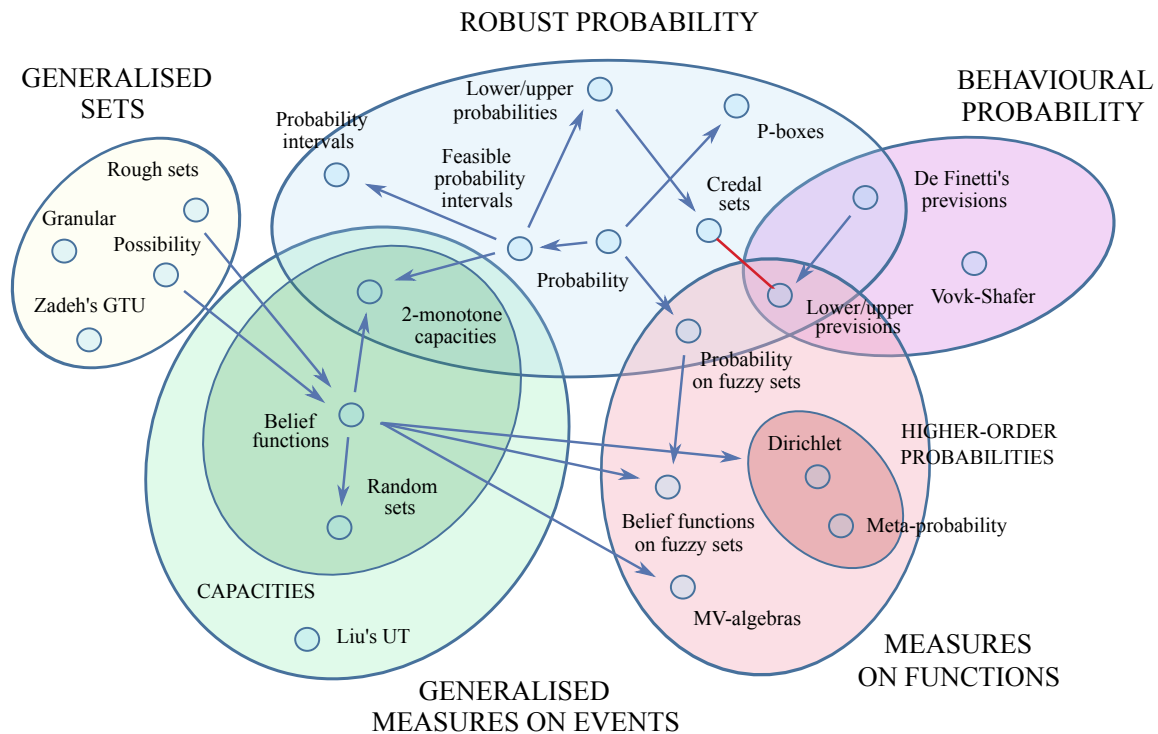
ROBUST PROBABILITY

GENERALISED SETS

BEHAVIOURAL PROBABILITY

Lower/upper probabilities

Probability intervals

P-boxes

Feasible probability intervals

Credal sets

De Finetti's previsions

Rough sets

Granular

Possibility

Zadeh's GTU

Probability

Vovk-Shafer

Lower/upper previsions

2-monotone capacities

Probability on fuzzy sets

Belief functions

HIGHER-ORDER PROBABILITIES

Dirichlet

Random sets

Meta-probability

Belief functions on fuzzy sets

CAPACITIES

MV-algebras

Liu's UT

MEASURES ON FUNCTIONS

GENERALISED MEASURES ON EVENTS